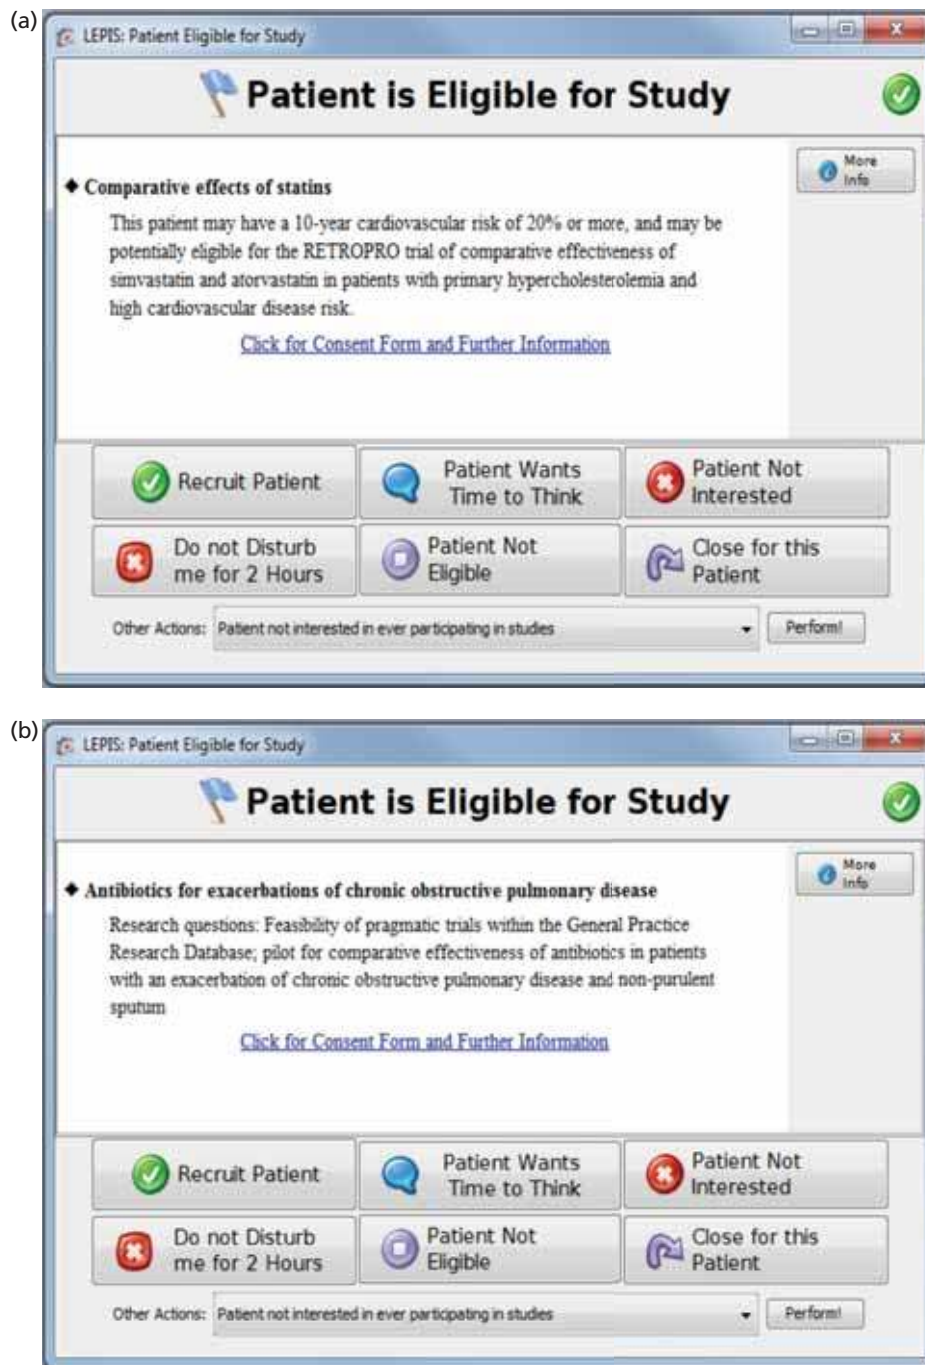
(a)

LEPIS: Patient Eligible for Study

Patient is Eligible for Study

More Info

◆ Comparative effects of statins

This patient may have a 10-year cardiovascular risk of 20% or more, and may be potentially eligible for the RETROPRO trial of comparative effectiveness of simvastatin and atorvastatin in patients with primary hypercholesterolemia and high cardiovascular disease risk.

Click for Consent Form and Further Information

Recruit Patient

Patient Wants Time to Think

Patient Not Interested

Do not Disturb me for 2 Hours

Patient Not Eligible

Close for this Patient

Other Actions: Patient not interested in ever participating in studies

Perform!

(b)

LEPIS: Patient Eligible for Study

Patient is Eligible for Study

More Info

◆ Antibiotics for exacerbations of chronic obstructive pulmonary disease

Research questions: Feasibility of pragmatic trials within the General Practice Research Database; pilot for comparative effectiveness of antibiotics in patients with an exacerbation of chronic obstructive pulmonary disease and non-purulent sputum

Click for Consent Form and Further Information

Recruit Patient

Patient Wants Time to Think

Patient Not Interested

Do not Disturb me for 2 Hours

Patient Not Eligible

Close for this Patient

Other Actions: Patient not interested in ever participating in studies

Perform!